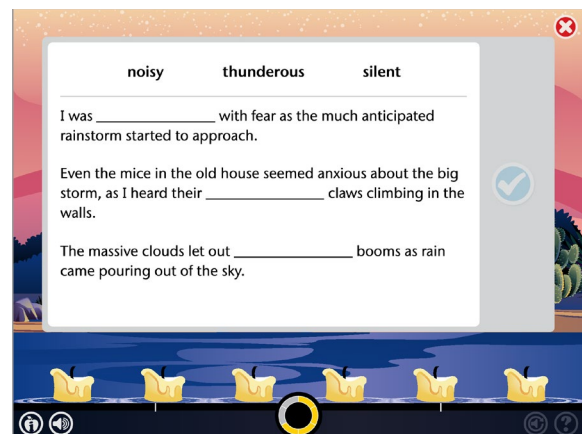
noisy thunderous silent

I was _______________ with fear as the much anticipated rainstorm started to approach.

Even the mice in the old house seemed anxious about the big storm, as I heard their _______________ claws climbing in the walls.

The massive clouds let out _______________ booms as rain came pouring out of the sky.